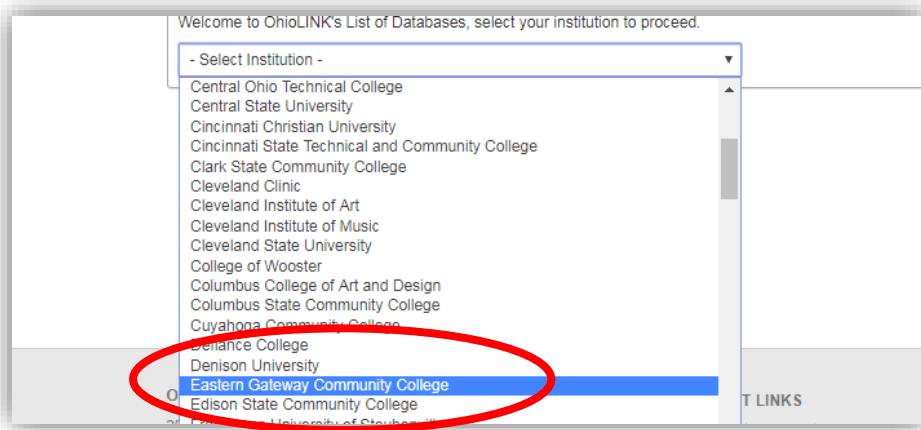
Welcome to OhioLINK's List of Databases, select your institution to proceed.

- Select Institution -

Central Ohio Technical College
Central State University
Cincinnati Christian University
Cincinnati State Technical and Community College
Clark State Community College
Cleveland Clinic
Cleveland Institute of Art
Cleveland Institute of Music
Cleveland State University
College of Wooster
Columbus College of Art and Design
Columbus State Community College
Cuyahoga Community College
Defiance College
Denison University
Eastern Gateway Community College
Edison State Community College
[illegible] University of Steubenville

O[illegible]

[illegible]T LINKS